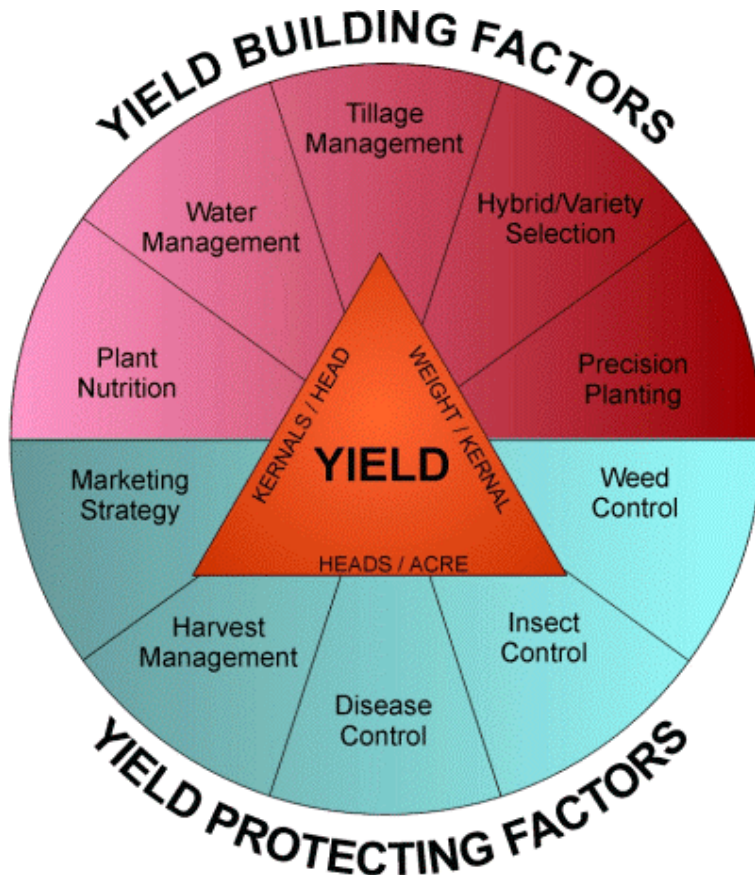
YIELD BUILDING FACTORS

Tillage Management

Water Management

Hybrid/Variety Selection

Plant Nutrition

Precision Planting

KERNALS / HEAD

WEIGHT / KERNAL

YIELD

HEADS / ACRE

Marketing Strategy

Weed Control

Harvest Management

Insect Control

Disease Control

YIELD PROTECTING FACTORS